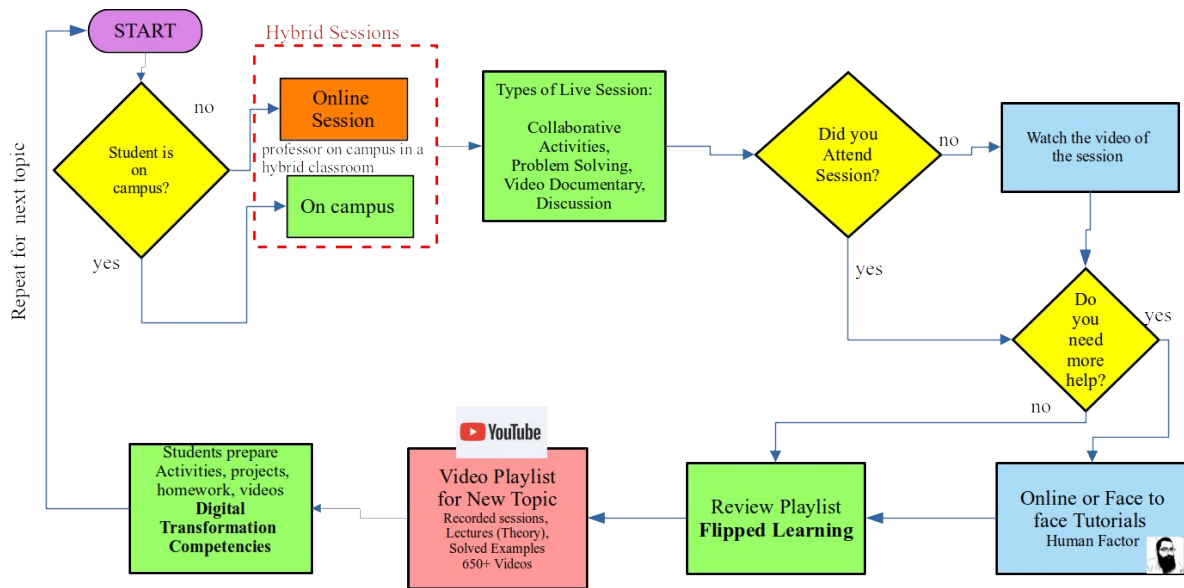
START

Repeat for next topic

Student is on campus?

no

yes

Hybrid Sessions

Online Session

professor on campus in a hybrid classroom

On campus

Types of Live Session:

Collaborative Activities, Problem Solving, Video Documentary, Discussion

Did you Attend Session?

no

yes

Watch the video of the session

Do you need more help?

yes

no

Online or Face to face Tutorials
Human Factor

Review Playlist
**Flipped Learning**

YouTube

Video Playlist for New Topic
Recorded sessions, Lectures (Theory), Solved Examples
650+ Videos

Students prepare Activities, projects, homework, videos
**Digital Transformation Competencies**